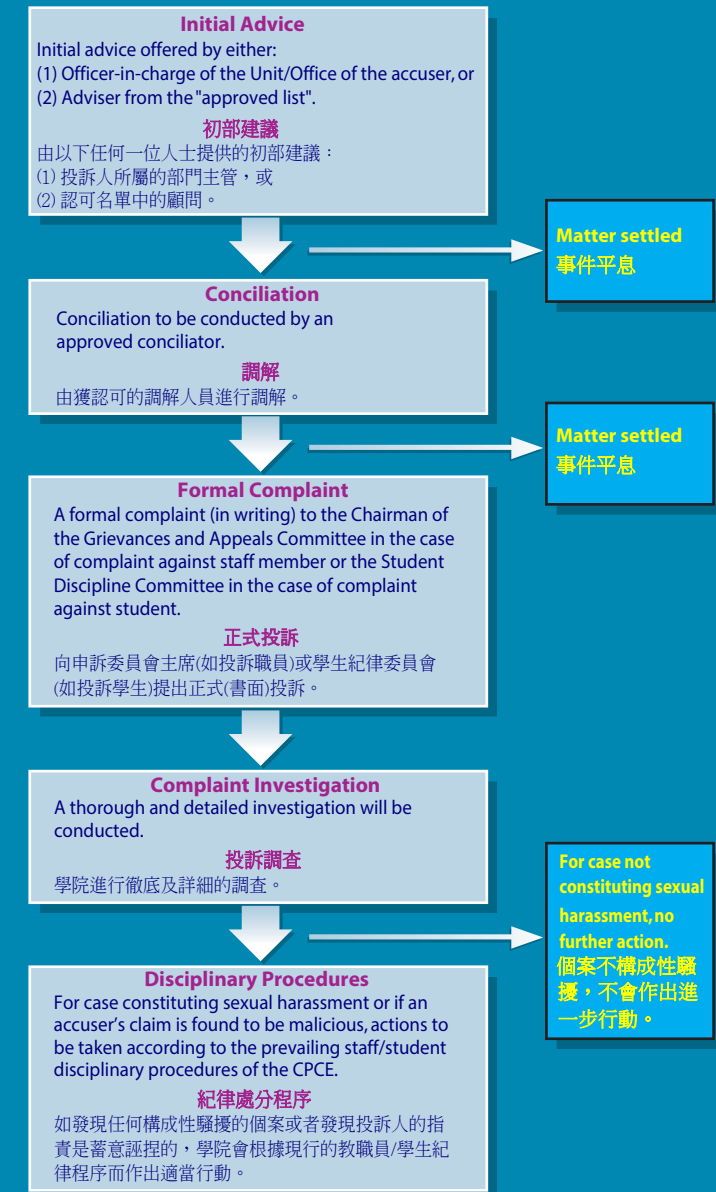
Initial Advice
Initial advice offered by either:
(1) Officer-in-charge of the Unit/Office of the accuser, or
(2) Adviser from the "approved list".

初部建議
由以下任何一位人士提供的初部建議：
(1) 投訴人所屬的部門主管，或
(2) 認可名單中的顧問。

Matter settled
事件平息

Conciliation
Conciliation to be conducted by an approved conciliator.

調解
由獲認可的調解人員進行調解。

Matter settled
事件平息

Formal Complaint
A formal complaint (in writing) to the Chairman of the Grievances and Appeals Committee in the case of complaint against staff member or the Student Discipline Committee in the case of complaint against student.

正式投訴
向申訴委員會主席(如投訴職員)或學生紀律委員會(如投訴學生)提出正式(書面)投訴。

Complaint Investigation
A thorough and detailed investigation will be conducted.

投訴調查
學院進行徹底及詳細的調查。

For case not constituting sexual harassment, no further action.
個案不構成性騷擾，不會作出進一步行動。

Disciplinary Procedures
For case constituting sexual harassment or if an accuser's claim is found to be malicious, actions to be taken according to the prevailing staff/student disciplinary procedures of the CPCE.

紀律處分程序
如發現任何構成性騷擾的個案或者發現投訴人的指責是蓄意誣捏的，學院會根據現行的教職員/學生紀律程序而作出適當行動。